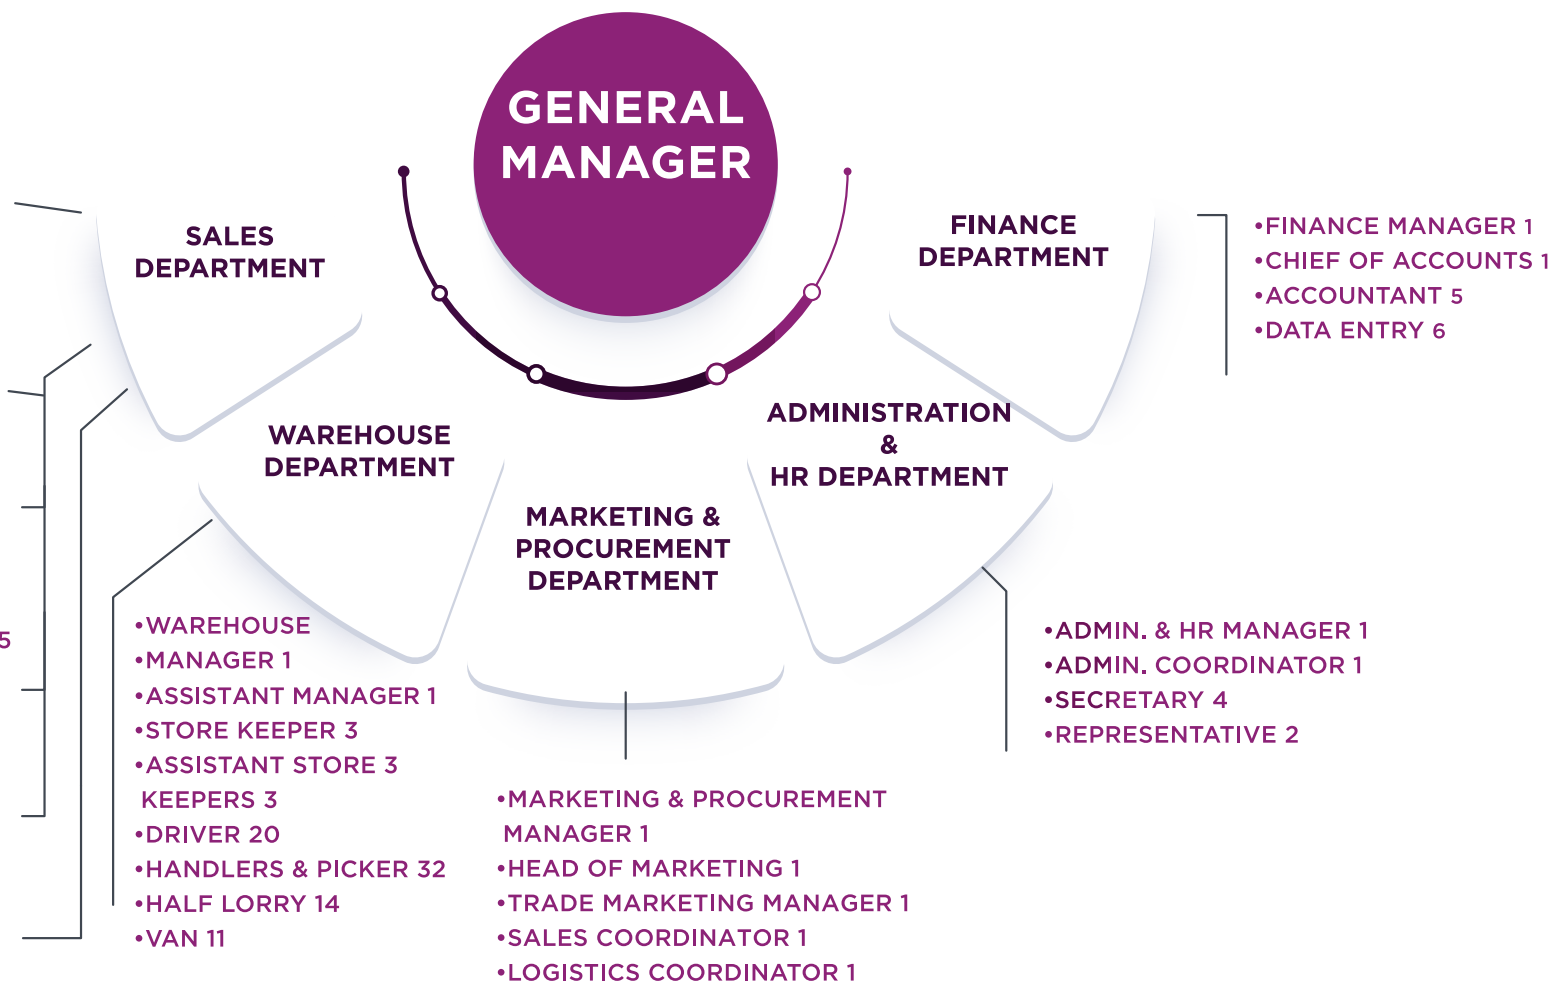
GENERAL MANAGER

SALES DEPARTMENT

FINANCE DEPARTMENT

•FINANCE MANAGER 1
•CHIEF OF ACCOUNTS 1
•ACCOUNTANT 5
•DATA ENTRY 6

WAREHOUSE DEPARTMENT

ADMINISTRATION & HR DEPARTMENT

MARKETING & PROCUREMENT DEPARTMENT

5

•WAREHOUSE
•MANAGER 1
•ASSISTANT MANAGER 1
•STORE KEEPER 3
•ASSISTANT STORE 3 KEEPERS 3
•DRIVER 20
•HANDLERS & PICKER 32
•HALF LORRY 14
•VAN 11

•ADMIN. & HR MANAGER 1
•ADMIN. COORDINATOR 1
•SECRETARY 4
•REPRESENTATIVE 2

•MARKETING & PROCUREMENT MANAGER 1
•HEAD OF MARKETING 1
•TRADE MARKETING MANAGER 1
•SALES COORDINATOR 1
•LOGISTICS COORDINATOR 1